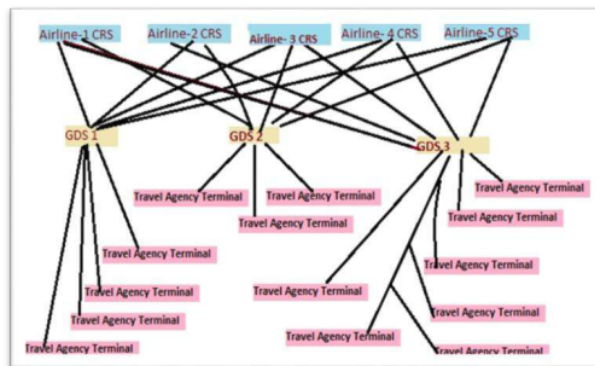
Airline-1 CRS
Airline-2 CRS
Airline- 3 CRS
Airline- 4 CRS
Airline-5 CRS

GDS 1
GDS 2
GDS 3

Travel Agency Terminal
Travel Agency Terminal
Travel Agency Terminal
Travel Agency Terminal
Travel Agency Terminal
Travel Agency Terminal
Travel Agency Terminal
Travel Agency Terminal
Travel Agency Terminal
Travel Agency Terminal
Travel Agency Terminal
Travel Agency Terminal
Travel Agency Terminal
Travel Agency Terminal
Travel Agency Terminal